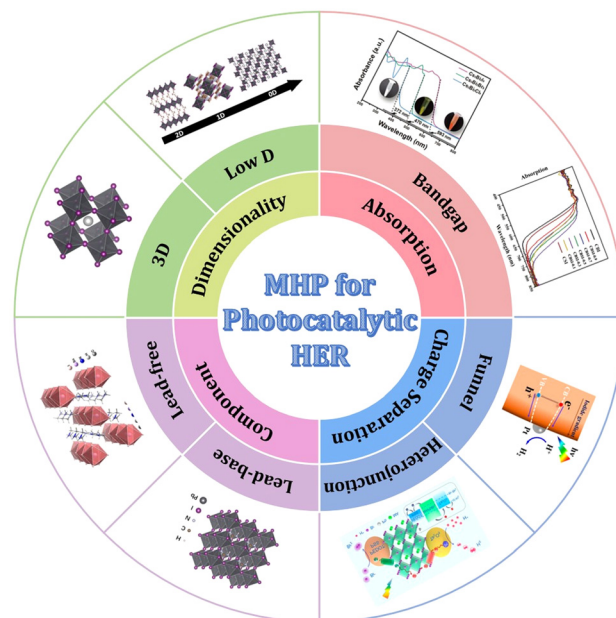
MHP for Photocatalytic HER

Dimensionality

Low D

3D

2D

1D

0D

Absorption

Bandgap

Absorbance (a.u.)

Wavelength (nm)

Absorption

Charge Separation

Funnel

Heterojunction

e⁻

h⁺

H⁺

H₂

Pt

Component

Lead-free

Lead-base

Pb

I

N

C

H